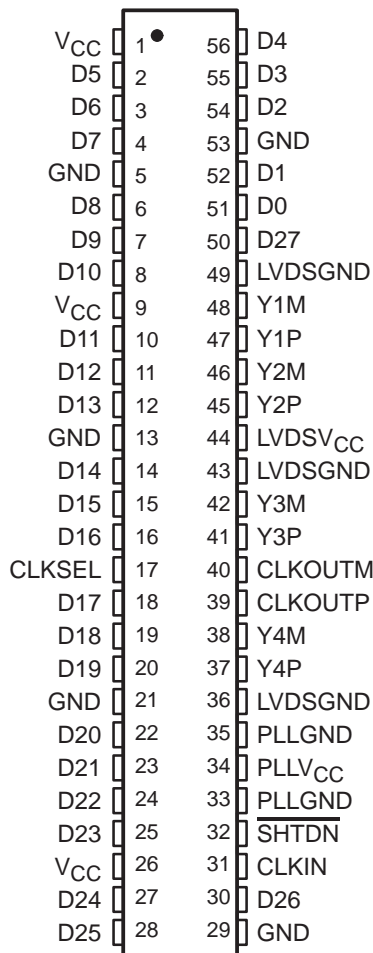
| | | | |
|---|---|---|---|
| $V_{CC}$ | 1 | 56 | D4 |
| D5 | 2 | 55 | D3 |
| D6 | 3 | 54 | D2 |
| D7 | 4 | 53 | GND |
| GND | 5 | 52 | D1 |
| D8 | 6 | 51 | D0 |
| D9 | 7 | 50 | D27 |
| D10 | 8 | 49 | LVDSGND |
| $V_{CC}$ | 9 | 48 | Y1M |
| D11 | 10 | 47 | Y1P |
| D12 | 11 | 46 | Y2M |
| D13 | 12 | 45 | Y2P |
| GND | 13 | 44 | $LVDSV_{CC}$ |
| D14 | 14 | 43 | LVDSGND |
| D15 | 15 | 42 | Y3M |
| D16 | 16 | 41 | Y3P |
| CLKSEL | 17 | 40 | CLKOUTM |
| D17 | 18 | 39 | CLKOUTP |
| D18 | 19 | 38 | Y4M |
| D19 | 20 | 37 | Y4P |
| GND | 21 | 36 | LVDSGND |
| D20 | 22 | 35 | PLLGND |
| D21 | 23 | 34 | $PLLV_{CC}$ |
| D22 | 24 | 33 | PLLGND |
| D23 | 25 | 32 | $\overline{SHTDN}$ |
| $V_{CC}$ | 26 | 31 | CLKIN |
| D24 | 27 | 30 | D26 |
| D25 | 28 | 29 | GND |